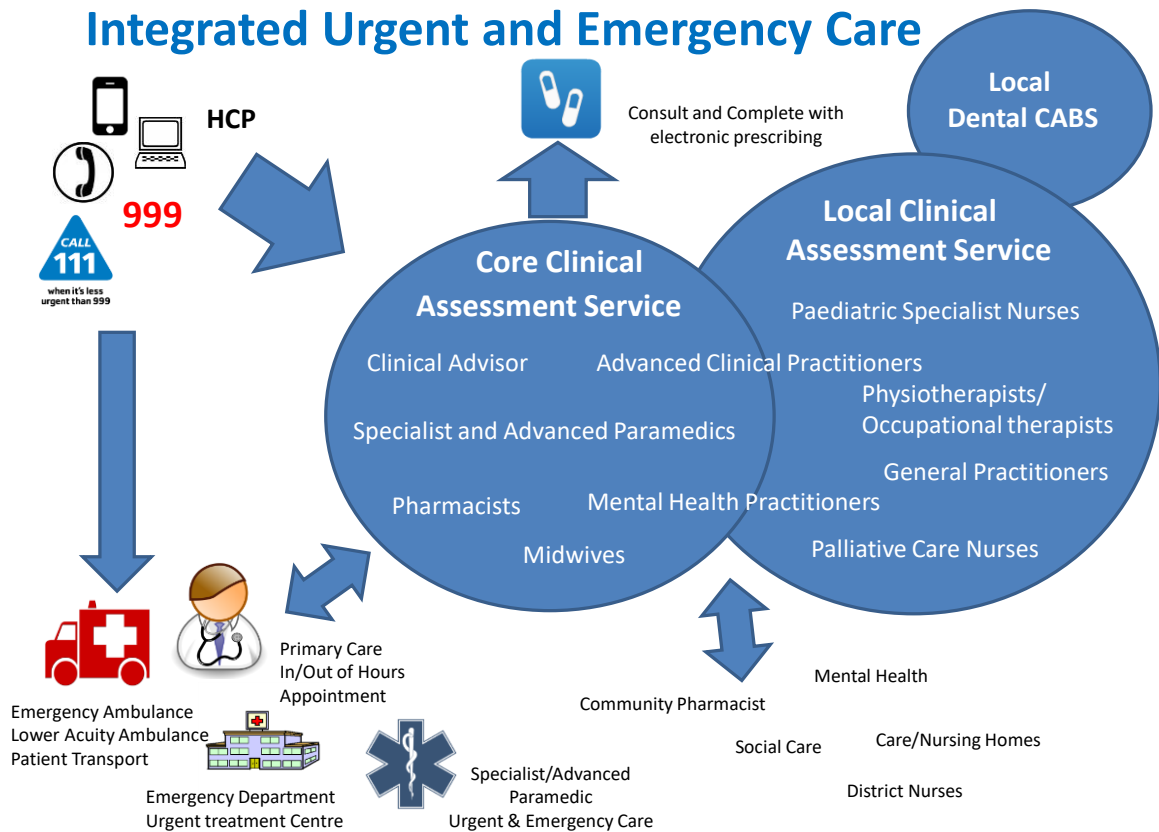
Integrated Urgent and Emergency Care

HCP

999

CALL 111 when it's less urgent than 999

Consult and Complete with electronic prescribing

Local Dental CABS

Local Clinical Assessment Service

Paediatric Specialist Nurses

Core Clinical Assessment Service

Clinical Advisor

Advanced Clinical Practitioners

Physiotherapists/ Occupational therapists

Specialist and Advanced Paramedics

General Practitioners

Pharmacists

Mental Health Practitioners

Midwives

Palliative Care Nurses

Primary Care In/Out of Hours Appointment

Emergency Ambulance
Lower Acuity Ambulance
Patient Transport

Emergency Department
Urgent treatment Centre

Specialist/Advanced Paramedic Urgent & Emergency Care

Community Pharmacist

Mental Health

Social Care

Care/Nursing Homes

District Nurses